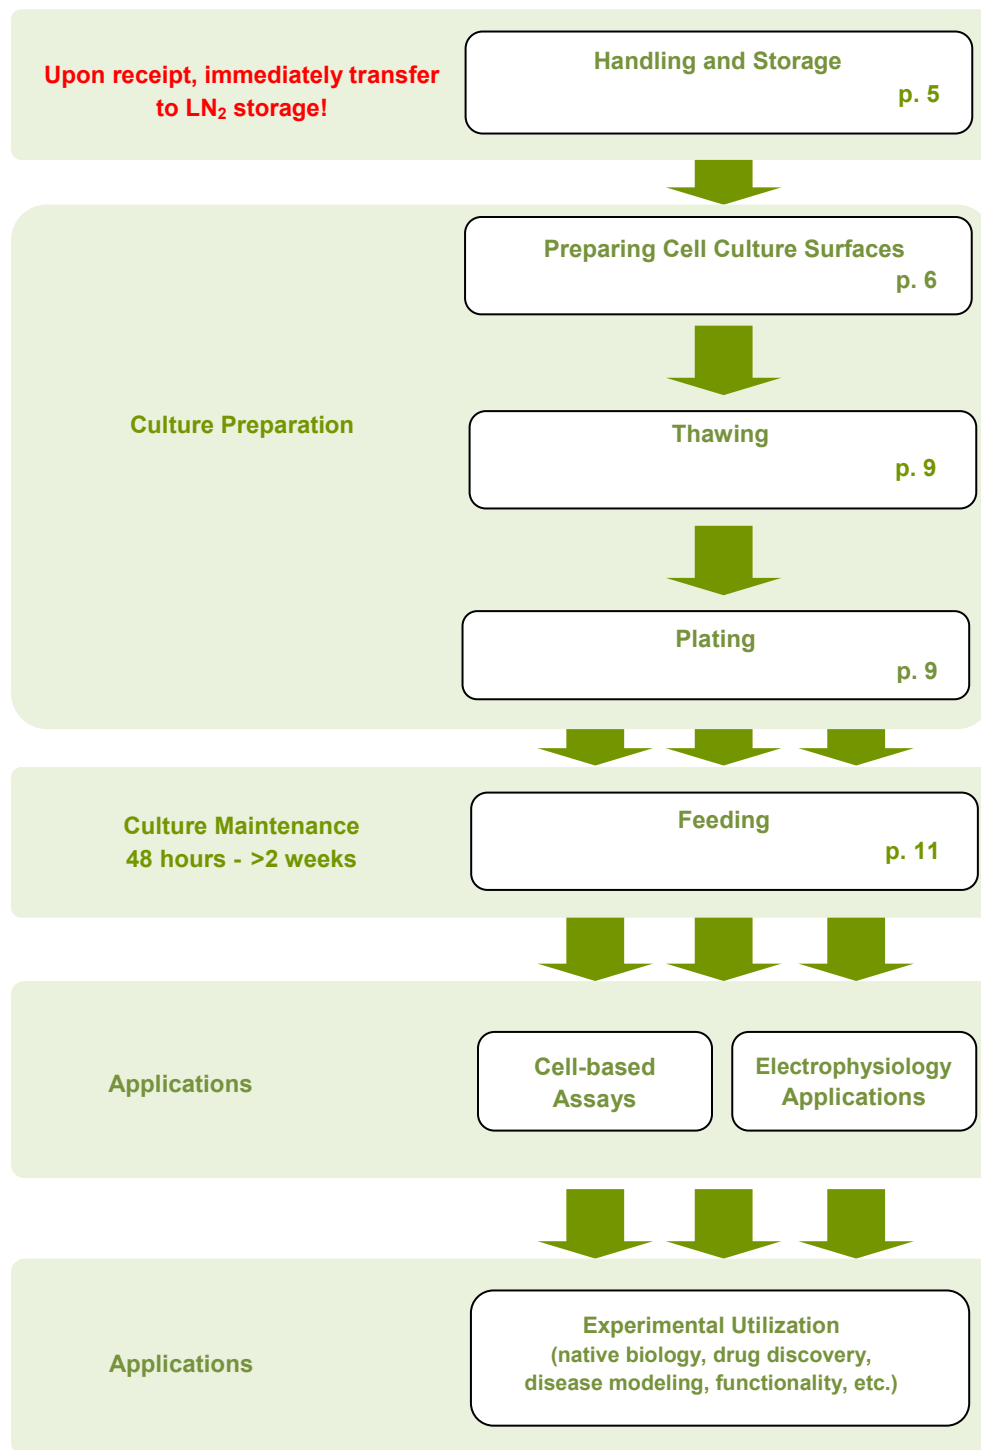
Upon receipt, immediately transfer to $LN_2$ storage!

Handling and Storage
p. 5

Culture Preparation

Preparing Cell Culture Surfaces
p. 6

Thawing
p. 9

Plating
p. 9

Culture Maintenance
48 hours - >2 weeks

Feeding
p. 11

Applications

Cell-based Assays

Electrophysiology Applications

Applications

Experimental Utilization
(native biology, drug discovery, disease modeling, functionality, etc.)